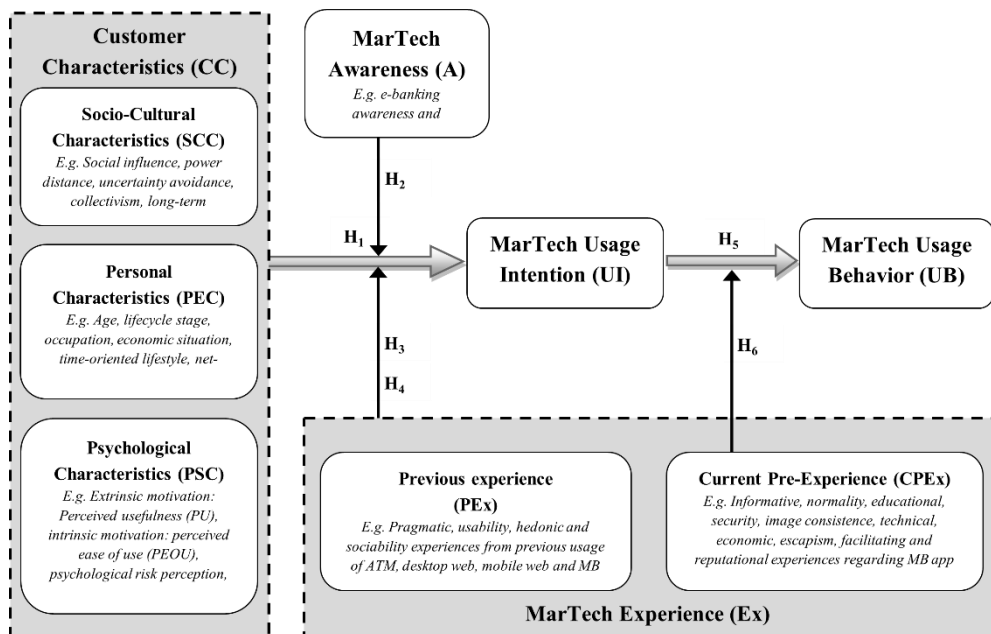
Customer Characteristics (CC)

Socio-Cultural Characteristics (SCC)
E.g. Social influence, power distance, uncertainty avoidance, collectivism, long-term

Personal Characteristics (PEC)
E.g. Age, lifecycle stage, occupation, economic situation, time-oriented lifestyle, net-

Psychological Characteristics (PSC)
E.g. Extrinsic motivation: Perceived usefulness (PU), intrinsic motivation: perceived ease of use (PEOU), psychological risk perception,

MarTech Awareness (A)
E.g. e-banking awareness and

$H_2$

$H_1$

MarTech Usage Intention (UI)

$H_5$

MarTech Usage Behavior (UB)

$H_3$

$H_4$

$H_6$

Previous experience (PEx)
E.g. Pragmatic, usability, hedonic and sociability experiences from previous usage of ATM, desktop web, mobile web and MB

Current Pre-Experience (CPEx)
E.g. Informative, normality, educational, security, image consistence, technical, economic, escapism, facilitating and reputational experiences regarding MB app

MarTech Experience (Ex)